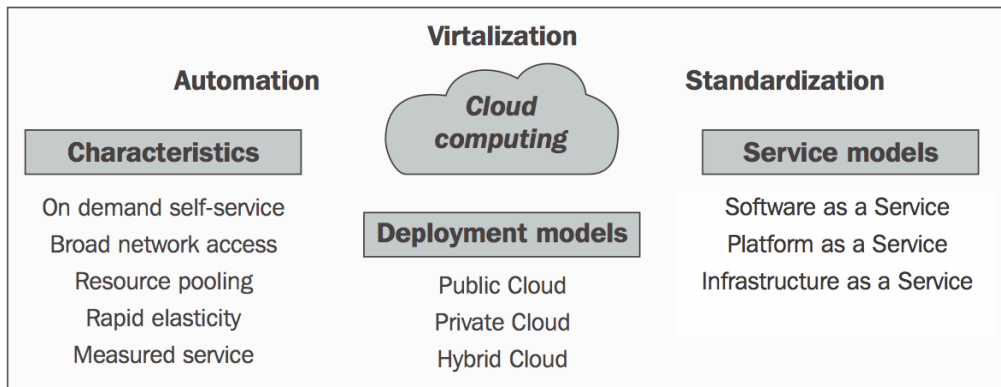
Virtalization

Automation

Cloud computing

Standardization

Characteristics

On demand self-service
Broad network access
Resource pooling
Rapid elasticity
Measured service

Deployment models

Public Cloud
Private Cloud
Hybrid Cloud

Service models

Software as a Service
Platform as a Service
Infrastructure as a Service